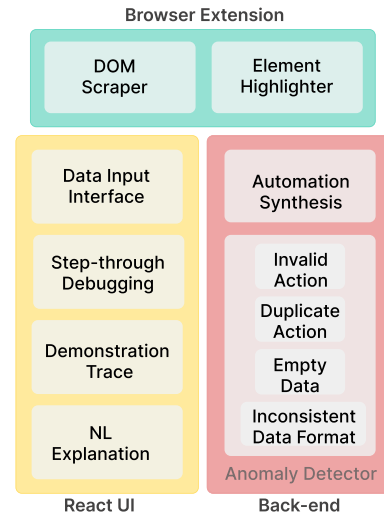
Browser Extension

DOM Scraper

Element Highlighter

Data Input Interface

Step-through Debugging

Demonstration Trace

NL Explanation

React UI

Automation Synthesis

Invalid Action

Duplicate Action

Empty Data

Inconsistent Data Format

Anomaly Detector

Back-end